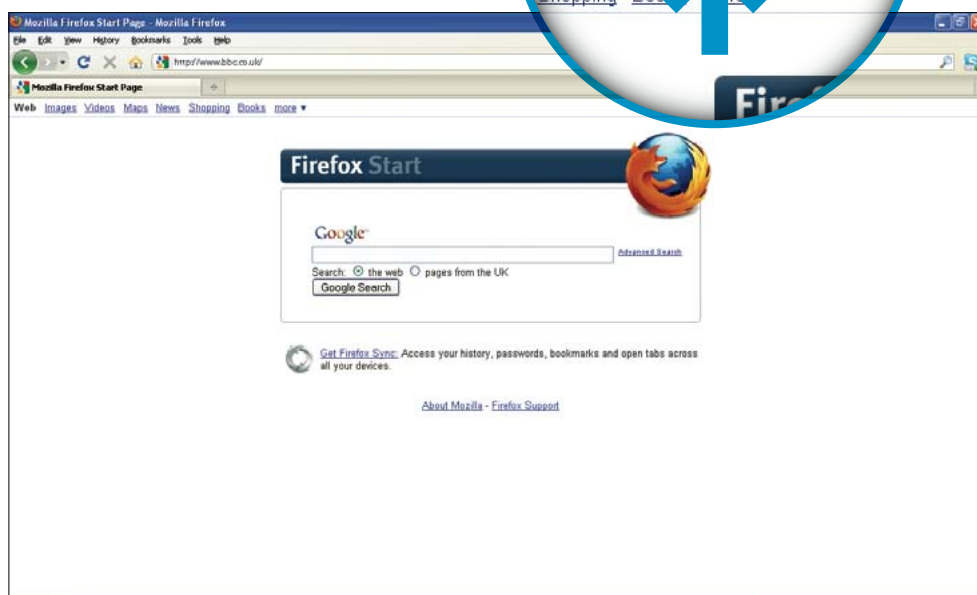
Mozilla Firefox Start Page - Mozilla Firefox

File Edit View History Bookmarks Tools Help

http://www.bbc.co.uk/

Mozilla Firefox Start Page

Web Images Videos Maps News Shopping Books more ▾

Shopping Boo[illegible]

Fire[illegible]

Firefox Start

Google

Advanced Search

Search: the web pages from the UK

Google Search

Get Firefox Sync: Access your history, passwords, bookmarks and open tabs across all your devices.

About Mozilla - Firefox Support